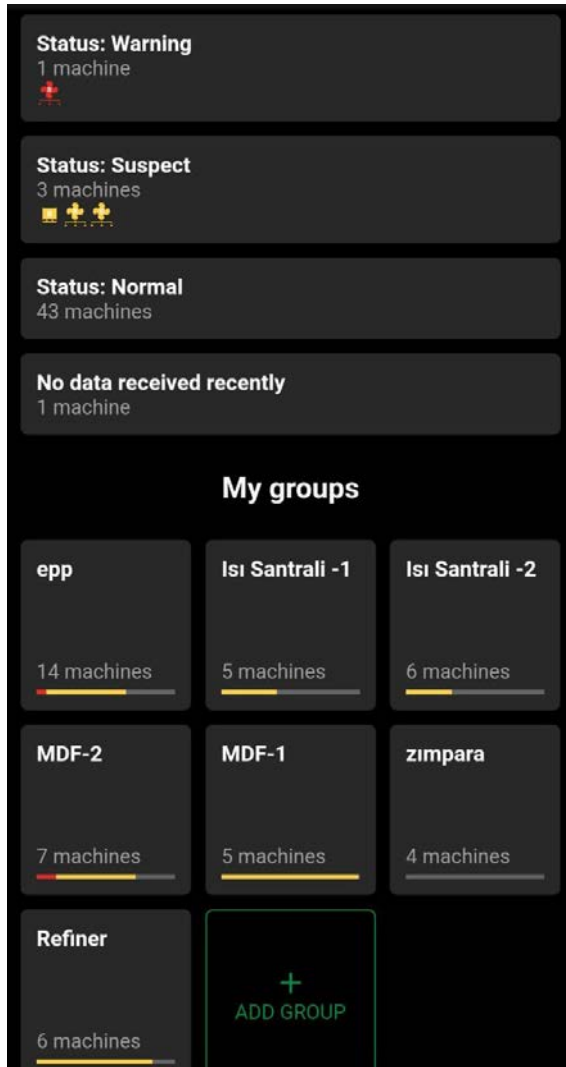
Status: Warning
1 machine

Status: Suspect
3 machines

Status: Normal
43 machines

No data received recently
1 machine

My groups

epp
14 machines

Isı Santrali -1
5 machines

Isı Santrali -2
6 machines

MDF-2
7 machines

MDF-1
5 machines

zımpara
4 machines

Refiner
6 machines

+
ADD GROUP